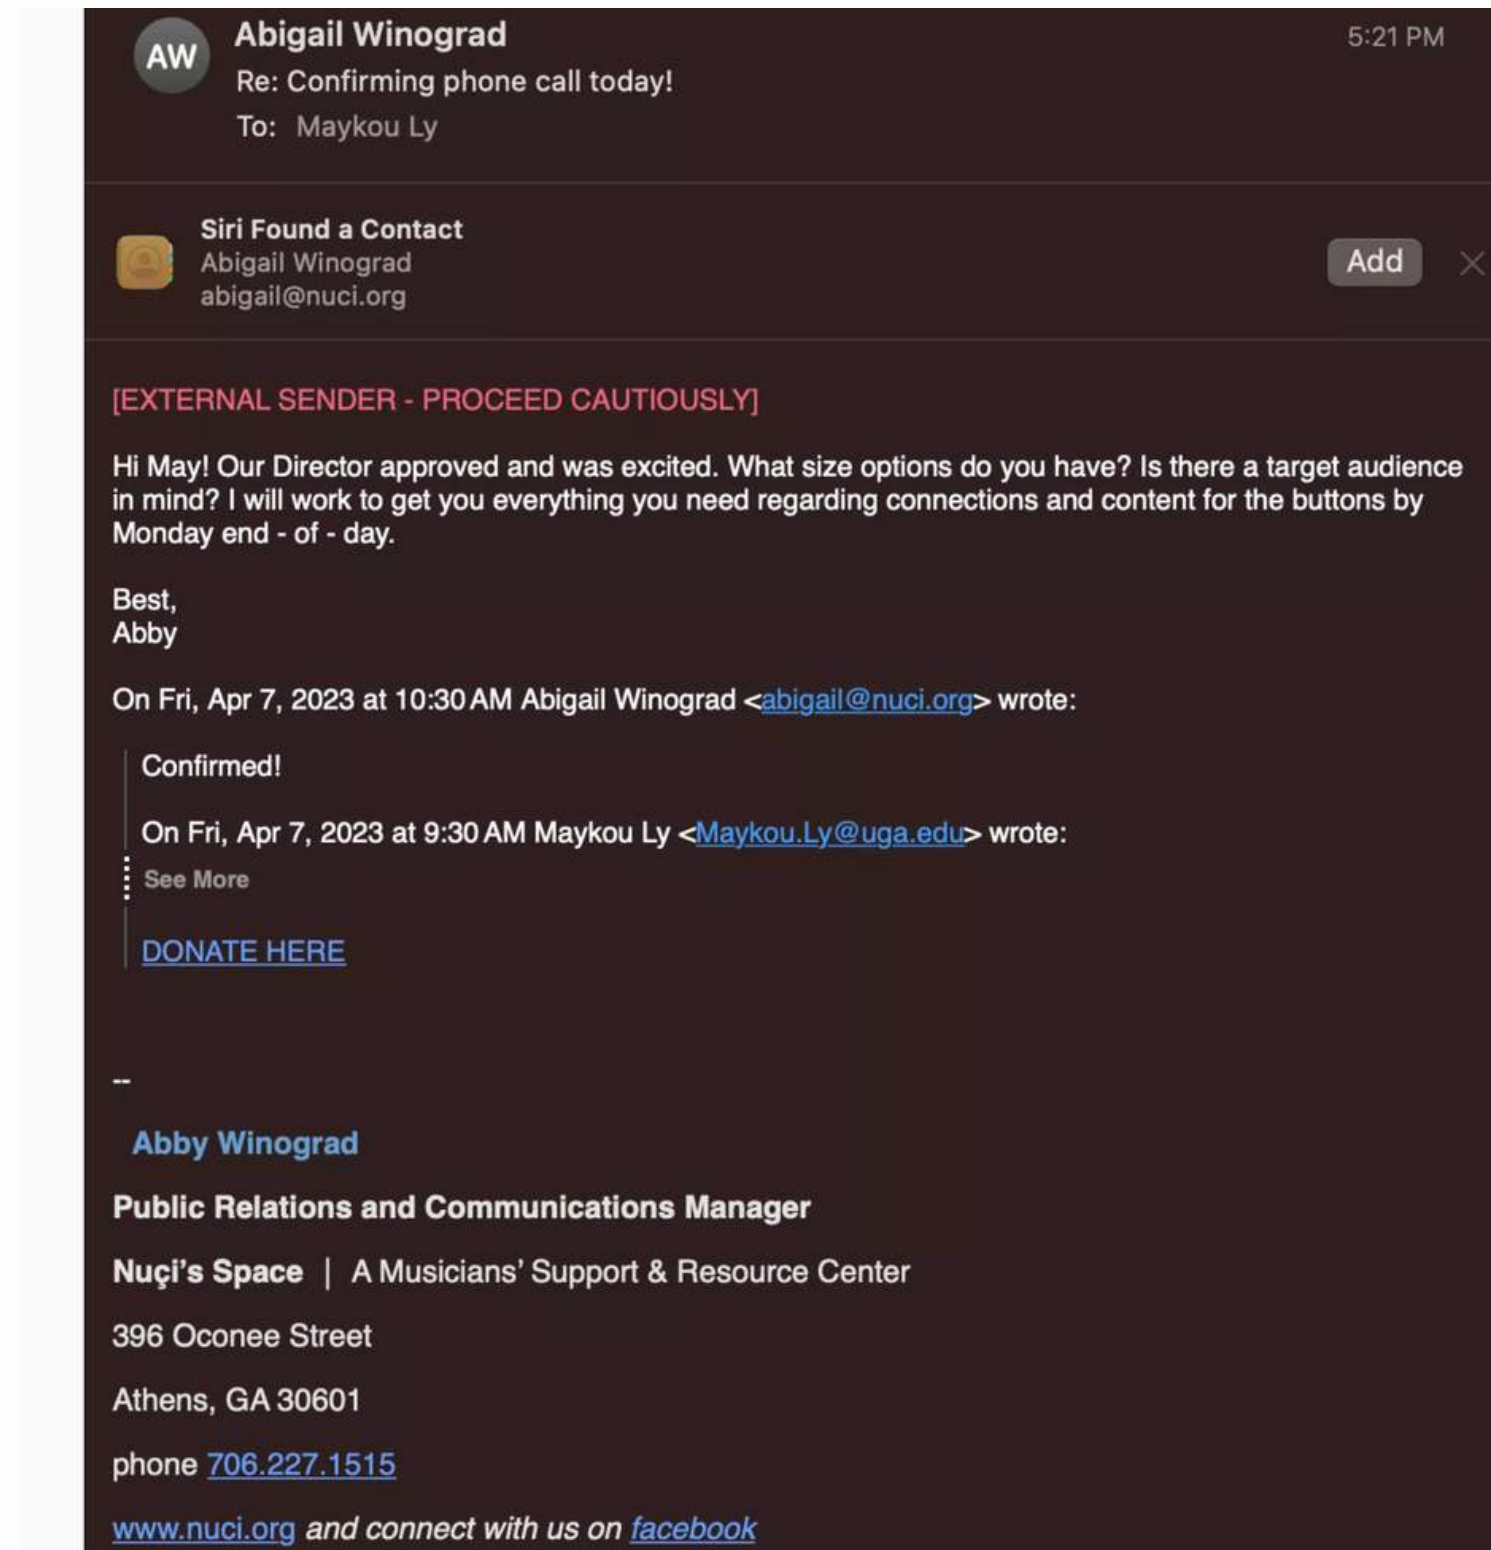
AW Abigail Winograd
Re: Confirming phone call today!
To: Maykou Ly

5:21 PM

Siri Found a Contact
Abigail Winograd
abigail@nuci.org

Add

[EXTERNAL SENDER - PROCEED CAUTIOUSLY]

Hi May! Our Director approved and was excited. What size options do you have? Is there a target audience in mind? I will work to get you everything you need regarding connections and content for the buttons by Monday end - of - day.

Best,
Abby

On Fri, Apr 7, 2023 at 10:30 AM Abigail Winograd <abigail@nuci.org> wrote:

Confirmed!

On Fri, Apr 7, 2023 at 9:30 AM Maykou Ly <Maykou.Ly@uga.edu> wrote:

See More

DONATE HERE

--

Abby Winograd

Public Relations and Communications Manager

Nuçi's Space | A Musicians' Support & Resource Center

396 Oconee Street

Athens, GA 30601

phone 706.227.1515

www.nuci.org and connect with us on facebook